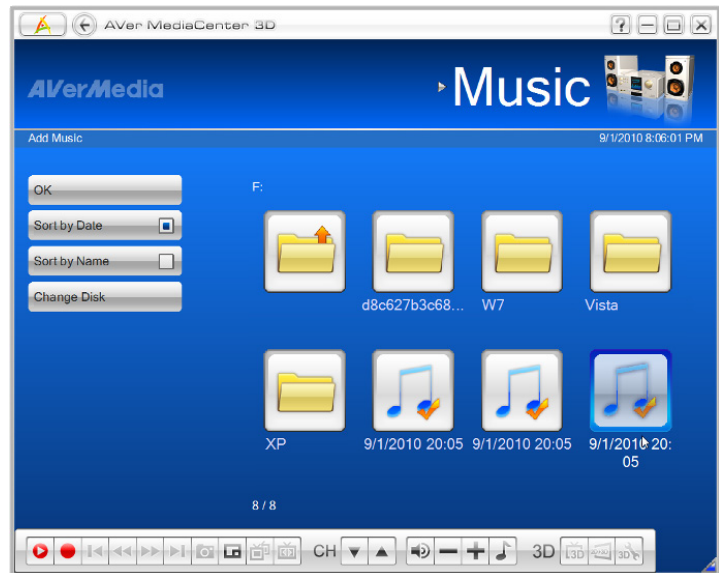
AVer MediaCenter 3D

AVerMedia

Music

Add Music

9/1/2010 8:06:01 PM

OK

Sort by Date

Sort by Name

Change Disk

F:

d8c627b3c68...

W7

Vista

XP

9/1/2010 20:05

9/1/2010 20:05

9/1/2010 20:05

8 / 8

CH

3D